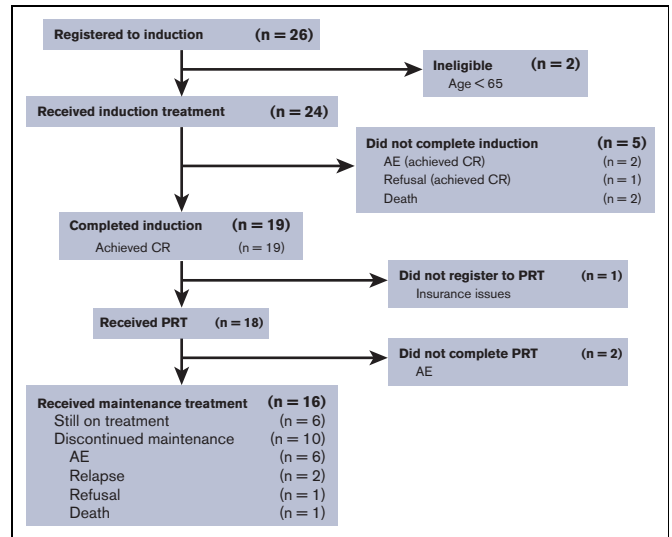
Registered to induction (n = 26)

Ineligible (n = 2)
Age < 65

Received induction treatment (n = 24)

Did not complete induction (n = 5)
AE (achieved CR) (n = 2)
Refusal (achieved CR) (n = 1)
Death (n = 2)

Completed induction (n = 19)
Achieved CR (n = 19)

Did not register to PRT (n = 1)
Insurance issues

Received PRT (n = 18)

Did not complete PRT (n = 2)
AE

Received maintenance treatment (n = 16)
Still on treatment (n = 6)
Discontinued maintenance (n = 10)
AE (n = 6)
Relapse (n = 2)
Refusal (n = 1)
Death (n = 1)